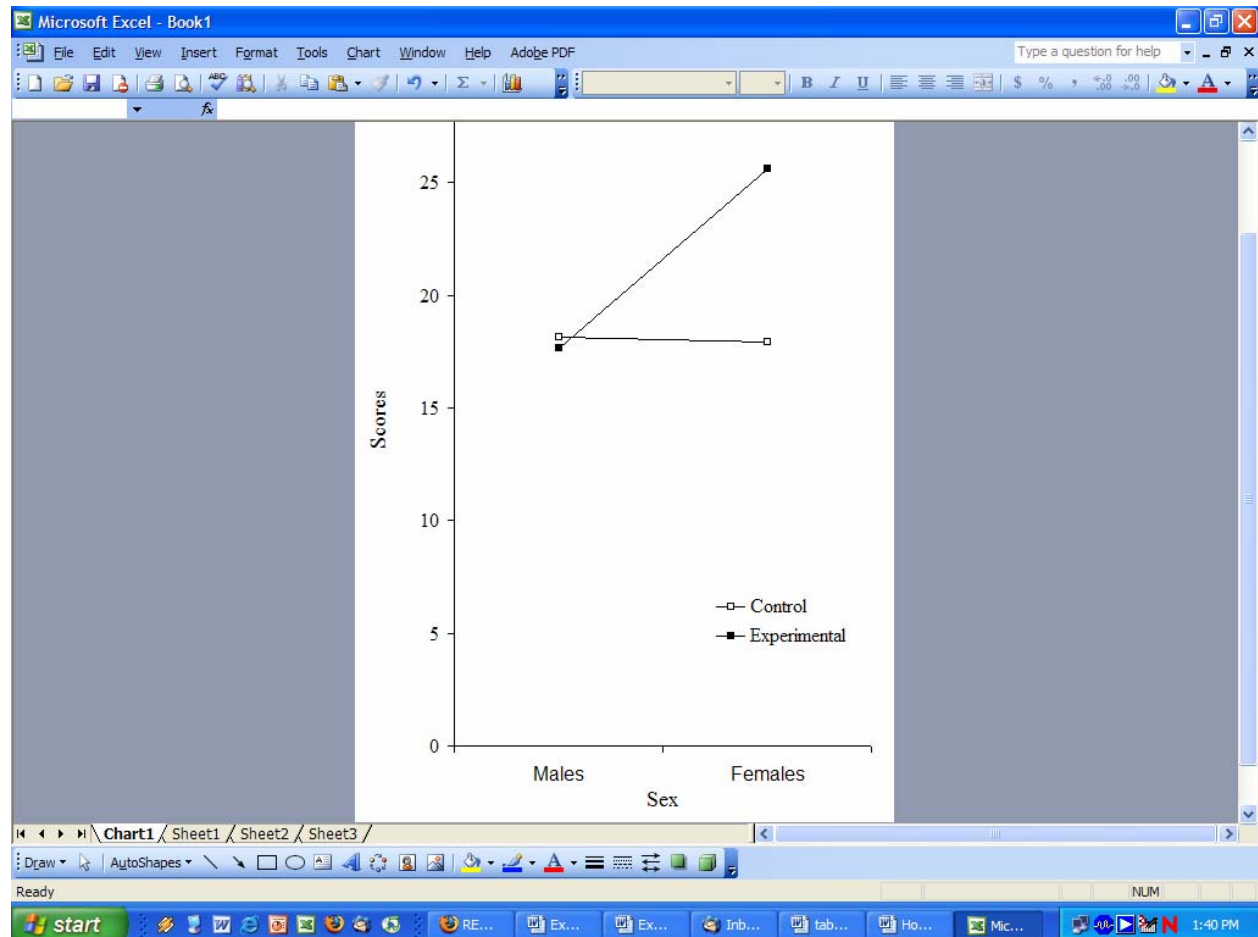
Microsoft Excel - Book1

File Edit View Insert Format Tools Chart Window Help Adobe PDF

Type a question for help

B I U $ % ,

$f_x$

25

20

15

10

5

0

Scores

Males

Females

Sex

Control

Experimental

Chart1 Sheet1 Sheet2 Sheet3

Draw AutoShapes

Ready

NUM

start

RE... Ex... Ex... Inb... tab... Ho... Mic...

1:40 PM